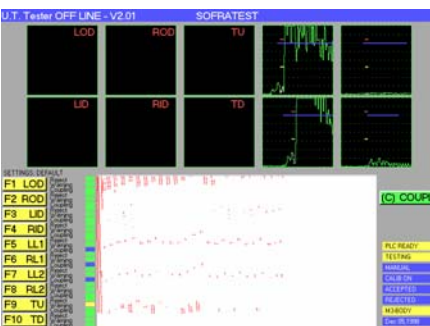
U.T. Tester OFF LINE - V2.01
SOFRATEST

LOD
ROD
TU
LID
RID
TD

SETTINGS: DEFAULT

F1 LOD
F2 ROD
F3 LID
F4 RID
F5 LL1
F6 RL1
F7 LL2
F8 RL2
F9 TU
F10 TD

(C) COUPL

PLC READY
TESTING
MANUAL
CALIB ON
ACCEPTED
REJECTED
M34BODY
Dec 05,1998